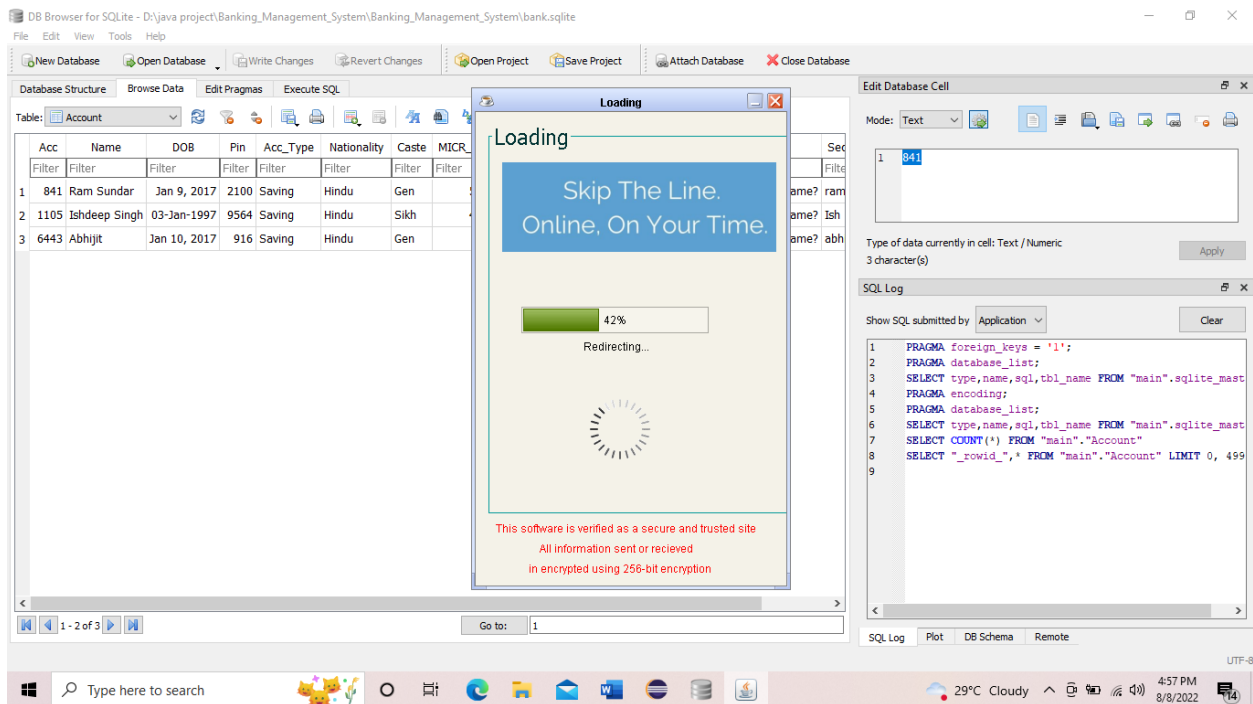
DB Browser for SQLite - D:\java project\Banking_Management_System\Banking_Management_System\bank.sqlite

File Edit View Tools Help

New Database | Open Database | Write Changes | Revert Changes | Open Project | Save Project | Attach Database | Close Database

Database Structure | Browse Data | Edit Pragmas | Execute SQL

Table: Account

| | Acc | Name | DOB | Pin | Acc_Type | Nationality | Caste | MICR_ | | Sec |
|---|---|---|---|---|---|---|---|---|---|---|
| | Filter | Filter | Filter | Filter | Filter | Filter | Filter | Filter | | Filte |
| 1 | 841 | Ram Sundar | Jan 9, 2017 | 2100 | Saving | Hindu | Gen | | ame? | ram |
| 2 | 1105 | Ishdeep Singh | 03-Jan-1997 | 9564 | Saving | Hindu | Sikh | | ame? | Ish |
| 3 | 6443 | Abhijit | Jan 10, 2017 | 916 | Saving | Hindu | Gen | | ame? | abh |

1 - 2 of 3

Go to: 1

Loading

Loading

Skip The Line.
Online, On Your Time.

42%

Redirecting...

This software is verified as a secure and trusted site
All information sent or recieved
in encrypted using 256-bit encryption

Edit Database Cell

Mode: Text

1 841

Type of data currently in cell: Text / Numeric
3 character(s)

Apply

SQL Log

Show SQL submitted by Application

Clear

1 PRAGMA foreign_keys = '1';
2 PRAGMA database_list;
3 SELECT type,name,sql,tbl_name FROM "main".sqlite_mast
4 PRAGMA encoding;
5 PRAGMA database_list;
6 SELECT type,name,sql,tbl_name FROM "main".sqlite_mast
7 SELECT COUNT(*) FROM "main"."Account"
8 SELECT "_rowid_",* FROM "main"."Account" LIMIT 0, 499
9

SQL Log | Plot | DB Schema | Remote

UTF-8

Type here to search

29°C Cloudy

4:57 PM
8/8/2022

14